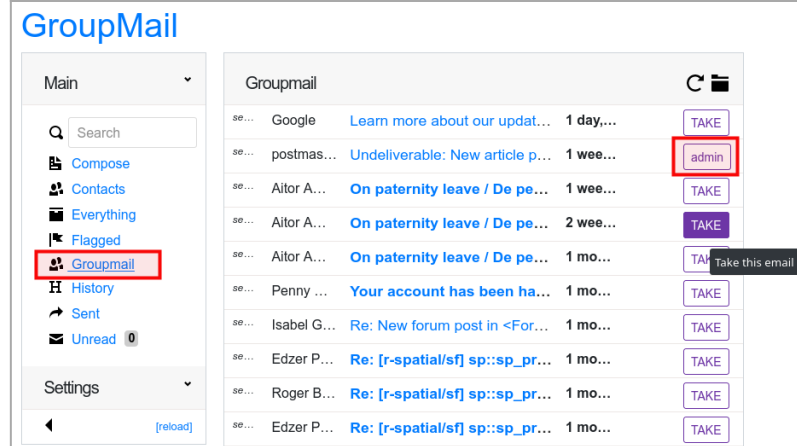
GroupMail

Main

Search
Compose
Contacts
Everything
Flagged
Groupmail
History
Sent
Unread 0

Settings

[reload]

Groupmail

| | | | | |
|---|---|---|---|---|
| se... | Google | Learn more about our updat... | 1 day,... | TAKE |
| se... | postmas... | Undeliverable: New article p... | 1 wee... | admin |
| se... | Aitor A... | On paternity leave / De pe... | 1 wee... | TAKE |
| se... | Aitor A... | On paternity leave / De pe... | 2 wee... | TAKE |
| se... | Aitor A... | On paternity leave / De pe... | 1 mo... | TAK |
| se... | Penny ... | Your account has been ha... | 1 mo... | TAKE |
| se... | Isabel G... | Re: New forum post in <For... | 1 mo... | TAKE |
| se... | Edzer P... | Re: [r-spatial/sf] sp::sp_pr... | 1 mo... | TAKE |
| se... | Roger B... | Re: [r-spatial/sf] sp::sp_pr... | 1 mo... | TAKE |
| se... | Edzer P... | Re: [r-spatial/sf] sp::sp_pr... | 1 mo... | TAKE |

Take this email